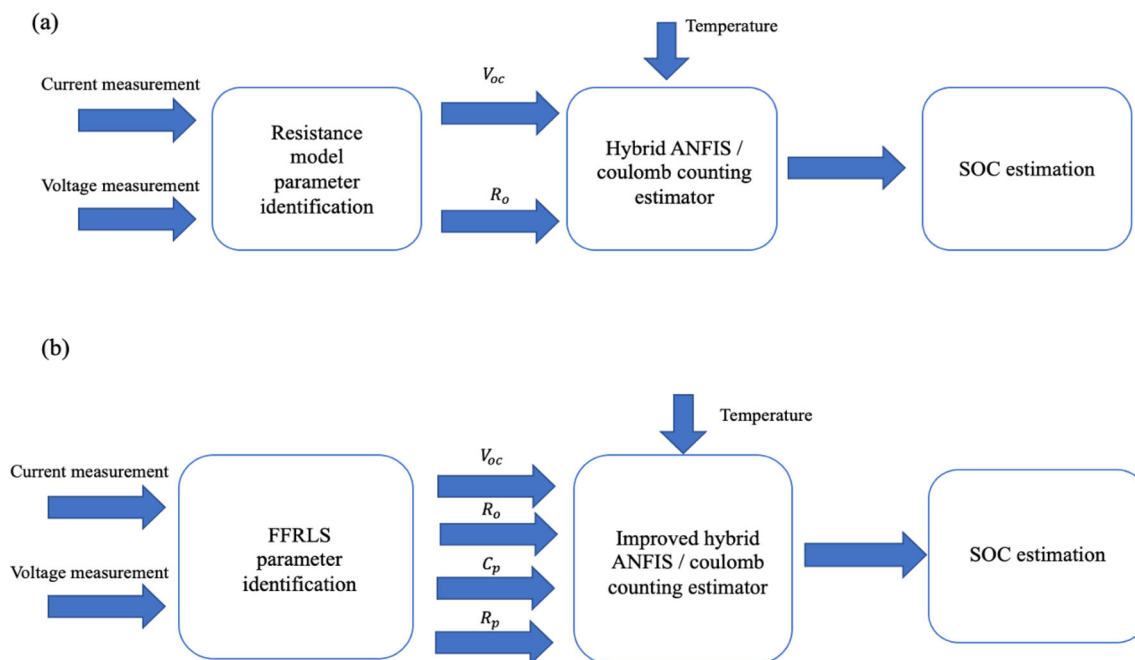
(a)

Temperature

Current measurement

Voltage measurement

Resistance model parameter identification

$V_{oc}$

$R_o$

Hybrid ANFIS / coulomb counting estimator

SOC estimation

(b)

Temperature

Current measurement

Voltage measurement

FFRLS parameter identification

$V_{oc}$

$R_o$

$C_p$

$R_p$

Improved hybrid ANFIS / coulomb counting estimator

SOC estimation